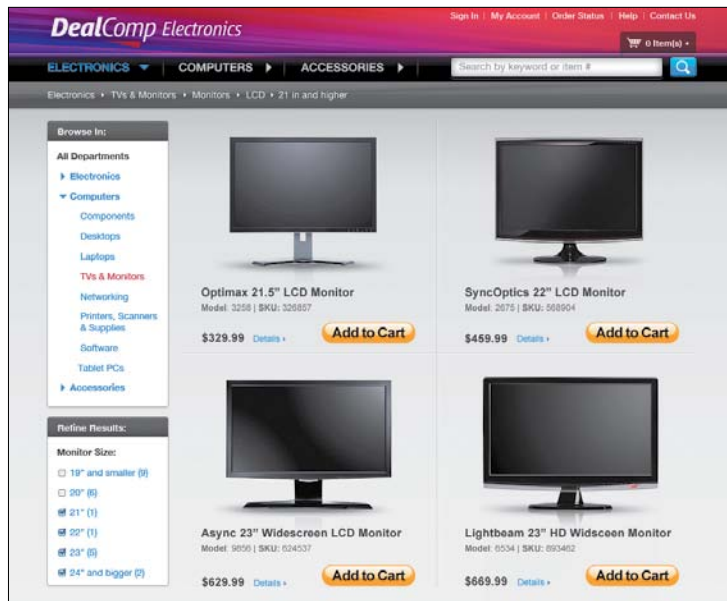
DealComp Electronics

Sign In | My Account | Order Status | Help | Contact Us

0 Item(s)

ELECTRONICS | COMPUTERS | ACCESSORIES

Search by keyword or item #

Electronics › TVs & Monitors › Monitors › LCD › 21 in and higher

Browse In:

All Departments

Electronics

Computers

Components

Desktops

Laptops

TVs & Monitors

Networking

Printers, Scanners & Supplies

Software

Tablet PCs

Accessories

Refine Results:

Monitor Size:

19" and smaller (9)

20" (6)

21" (1)

22" (1)

23" (5)

24" and bigger (2)

Optimax 21.5" LCD Monitor
Model: 3258 | SKU: 326857
$329.99 Details › Add to Cart

SyncOptics 22" LCD Monitor
Model: 2675 | SKU: 568904
$459.99 Details › Add to Cart

Async 23" Widescreen LCD Monitor
Model: 9856 | SKU: 624537
$629.99 Details › Add to Cart

Lightbeam 23" HD Widsceen Monitor
Model: 6534 | SKU: 893462
$669.99 Details › Add to Cart